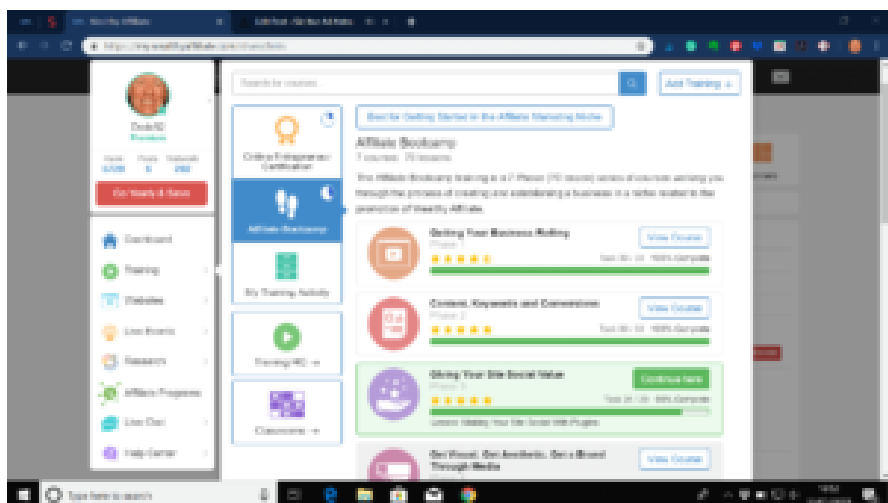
Search for courses

Add Training

Online Entrepreneur Certification

Affiliate Bootcamp

My Training Activity

Training HQ

Classrooms

Best for Getting Started in the Affiliate Marketing Niche

Affiliate Bootcamp

7 courses · 70 lessons

The Affiliate Bootcamp training is a 7 Phase (70 lesson) series of courses walking you through the process of creating and establishing a business in a niche related to the promotion of Wealthy Affiliate.

Getting Your Business Rolling

Phase 1

View Course

100% Complete

Content, Keywords and Conversions

Phase 2

View Course

100% Complete

Giving Your Site Social Value

Phase 3

Continue Here

Lesson: Making Your Site Social With Plugins

Get Visual, Get Aesthetic, Get a Brand Through Media

View Course

Dashboard

Training

Websites

Live Events

Research

Affiliate Programs

Live Chat

Help Center

Go Yearly & Save

Type here to search